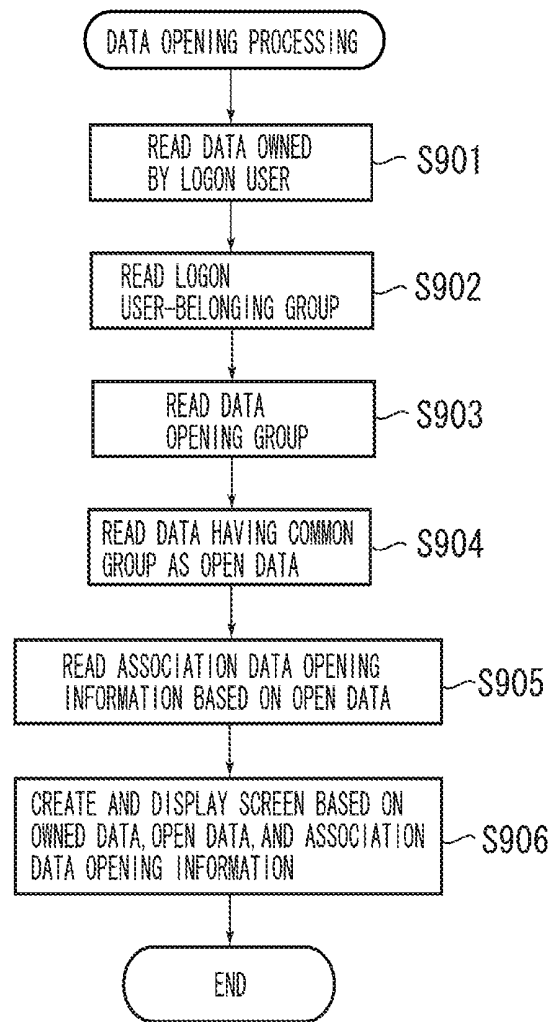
DATA OPENING PROCESSING

READ DATA OWNED BY LOGON USER

S901

READ LOGON USER-BELONGING GROUP

S902

READ DATA OPENING GROUP

S903

READ DATA HAVING COMMON GROUP AS OPEN DATA

S904

READ ASSOCIATION DATA OPENING INFORMATION BASED ON OPEN DATA

S905

CREATE AND DISPLAY SCREEN BASED ON OWNED DATA, OPEN DATA, AND ASSOCIATION DATA OPENING INFORMATION

S906

END